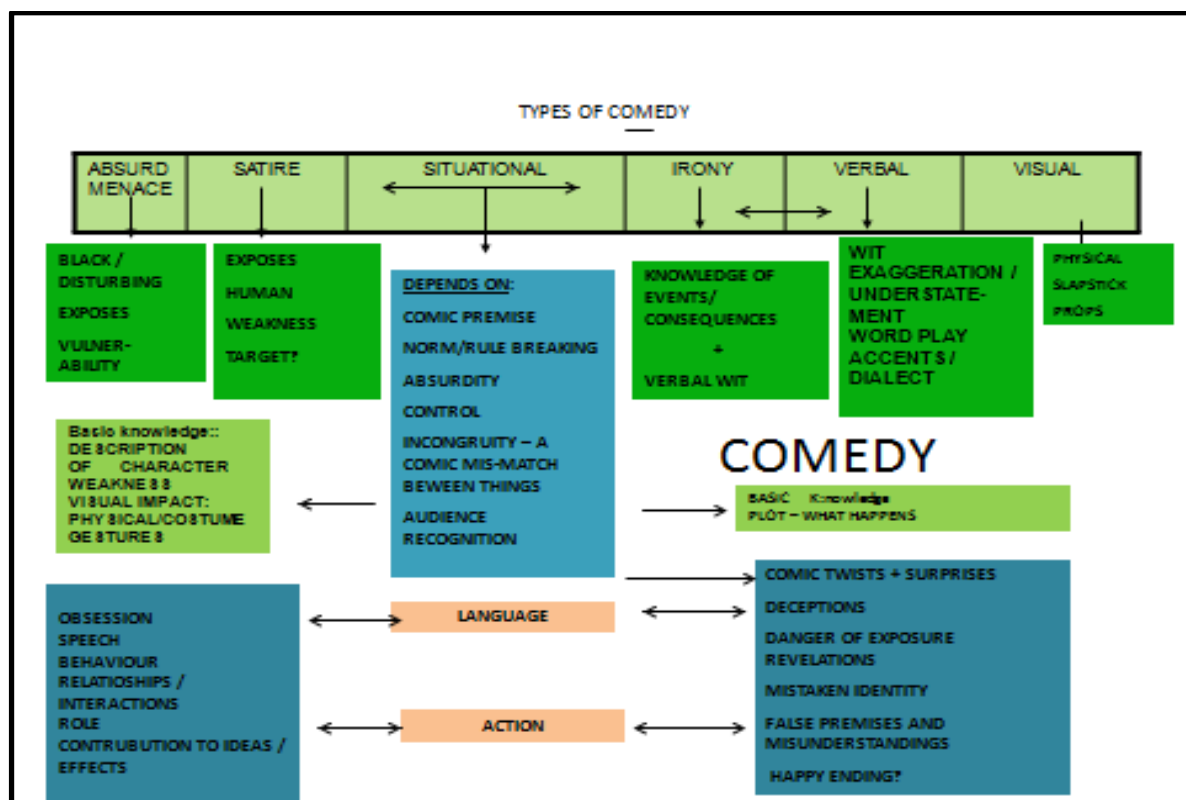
TYPES OF COMEDY

| ABSURD MENACE | SATIRE | SITUATIONAL | IRONY | VERBAL | VISUAL |
|---|---|---|---|---|---|

BLACK / DISTURBING

EXPOSES

VULNERABILITY

EXPOSES

HUMAN

WEAKNESS

TARGET?

DEPENDS ON:

COMIC PREMISE

NORM/RULE BREAKING

ABSURDITY

CONTROL

INCONGRUITY – A COMIC MIS-MATCH BEWEEN THINGS

AUDIENCE RECOGNITION

KNOWLEDGE OF EVENTS/ CONSEQUENCES

+

VERBAL WIT

WIT
EXAGGERATION / UNDERSTATEMENT
WORD PLAY
ACCENTS / DIALECT

PHYSICAL
SLAPSTICK
PROPS

Basic knowledge::
DESCRIPTION OF CHARACTER
WEAKNESS
VISUAL IMPACT:
PHYSICAL/COSTUME
GESTURES

COMEDY

BASIC Knowledge
PLOT – WHAT HAPPENS

COMIC TWISTS + SURPRISES

DECEPTIONS

DANGER OF EXPOSURE REVELATIONS

MISTAKEN IDENTITY

FALSE PREMISES AND MISUNDERSTANDINGS

HAPPY ENDING?

LANGUAGE

ACTION

OBSESSION
SPEECH
BEHAVIOUR
RELATIONSHIPS / INTERACTIONS
ROLE
CONTRUBUTION TO IDEAS / EFFECTS